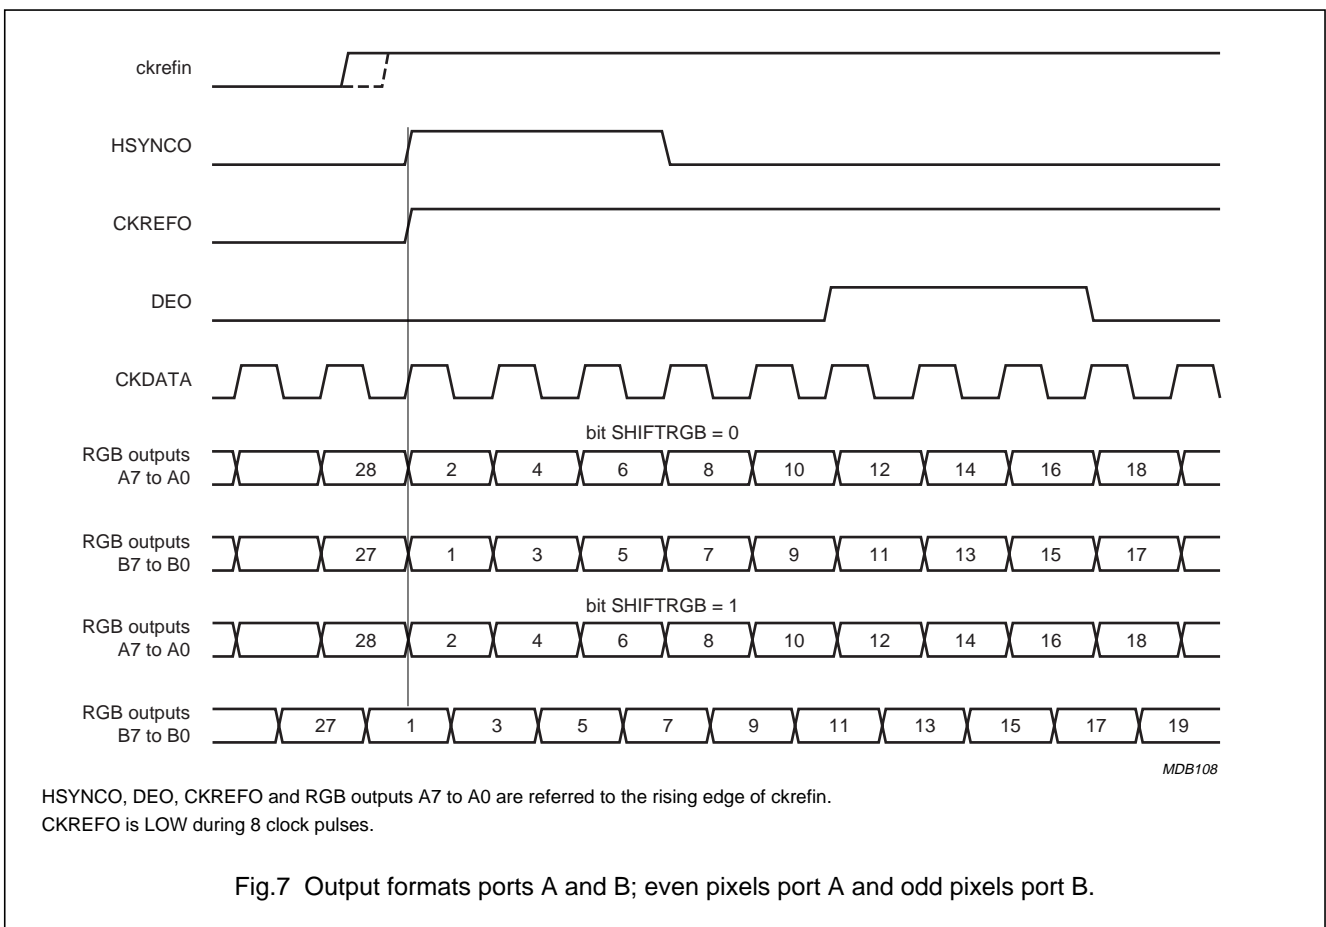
ckrefin

HSYNCO

CKREFO

DEO

CKDATA

bit SHIFTRGB = 0

RGB outputs A7 to A0

28 2 4 6 8 10 12 14 16 18

RGB outputs B7 to B0

27 1 3 5 7 9 11 13 15 17

bit SHIFTRGB = 1

RGB outputs A7 to A0

28 2 4 6 8 10 12 14 16 18

RGB outputs B7 to B0

27 1 3 5 7 9 11 13 15 17 19

MDB108

HSYNCO, DEO, CKREFO and RGB outputs A7 to A0 are referred to the rising edge of ckrefin.
CKREFO is LOW during 8 clock pulses.

Fig.7 Output formats ports A and B; even pixels port A and odd pixels port B.